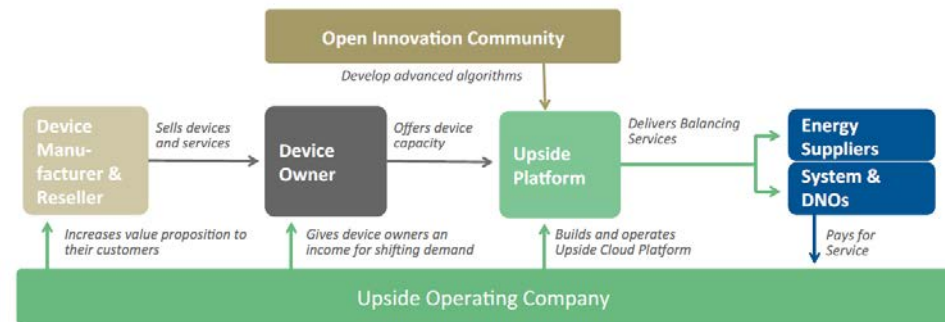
Open Innovation Community

Develop advanced algorithms

Device Manufacturer & Reseller

Sells devices and services

Device Owner

Offers device capacity

Upside Platform

Delivers Balancing Services

Energy Suppliers

System & DNOs

Increases value proposition to their customers

Gives device owners an income for shifting demand

Builds and operates Upside Cloud Platform

Pays for Service

Upside Operating Company